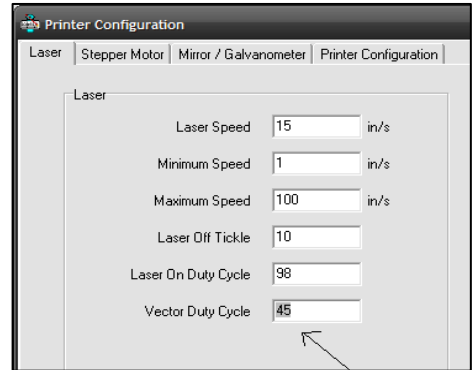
Printer Configuration

Laser | Stepper Motor | Mirror / Galvanometer | Printer Configuration

Laser

Laser Speed 15 in/s

Minimum Speed 1 in/s

Maximum Speed 100 in/s

Laser Off Tickle 10

Laser On Duty Cycle 98

Vector Duty Cycle 45